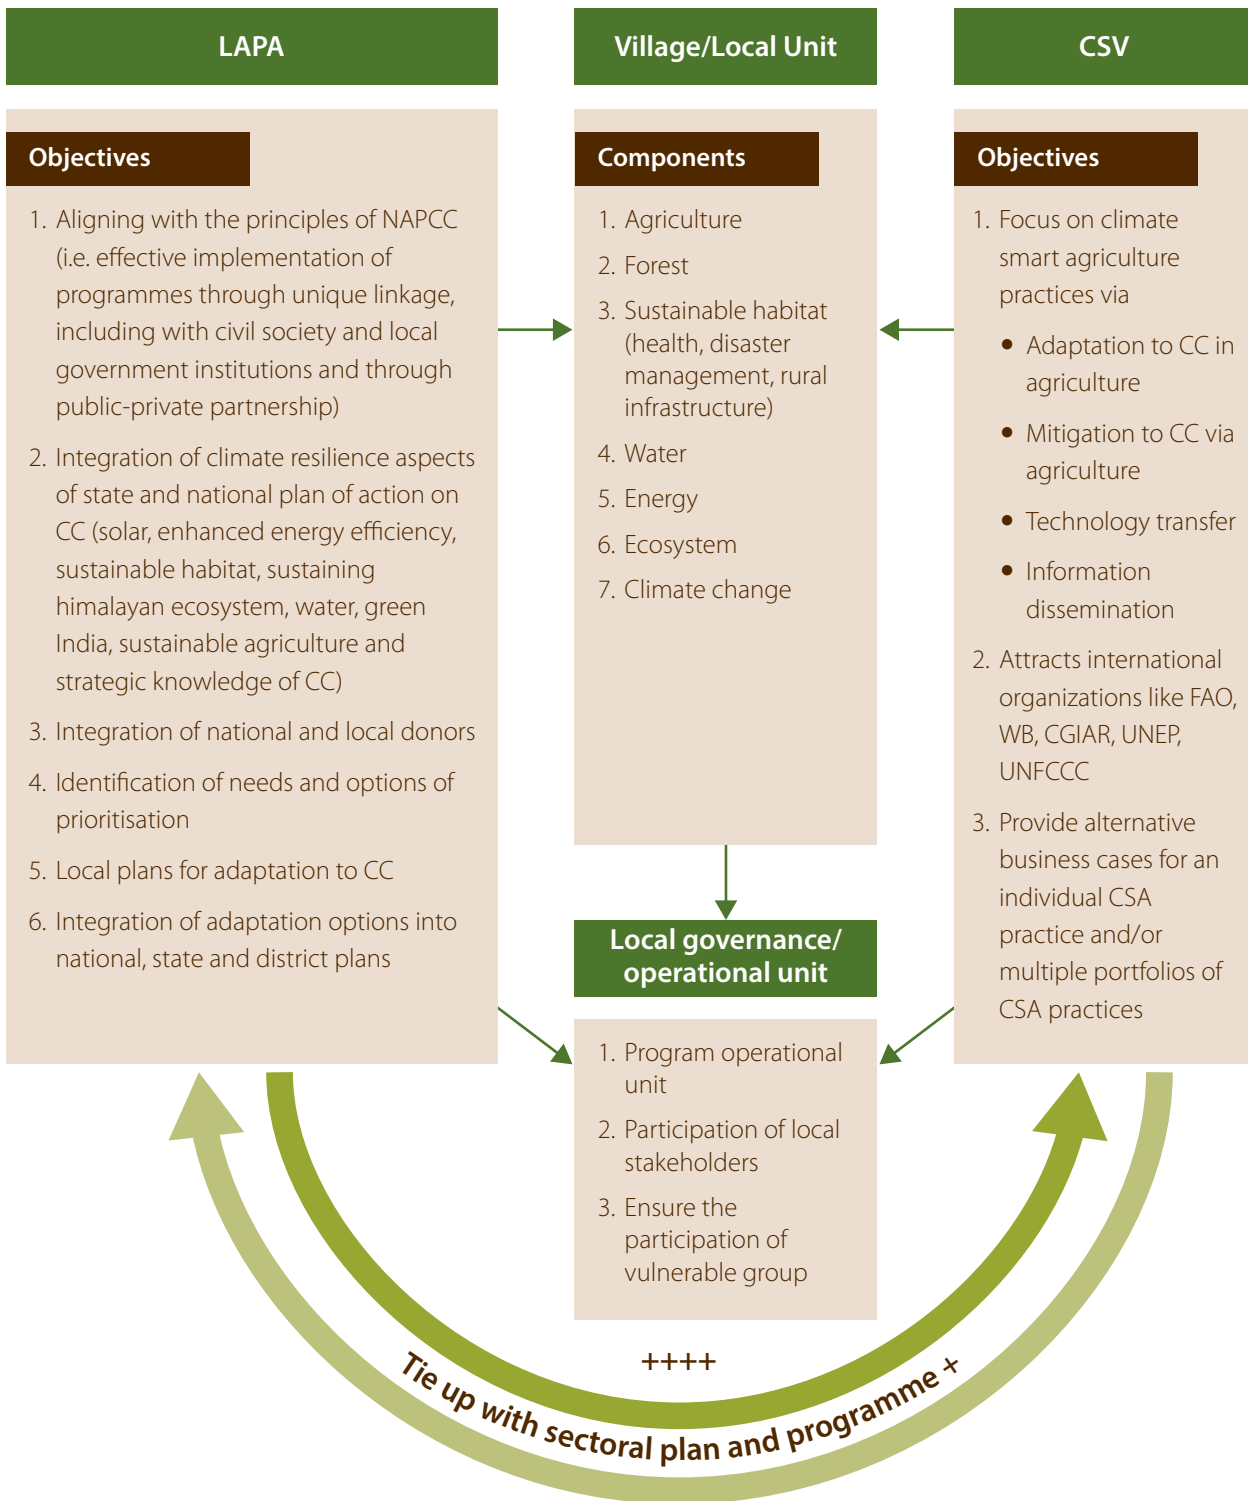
LAPA

Objectives

1. Aligning with the principles of NAPCC (i.e. effective implementation of programmes through unique linkage, including with civil society and local government institutions and through public-private partnership)

2. Integration of climate resilience aspects of state and national plan of action on CC (solar, enhanced energy efficiency, sustainable habitat, sustaining himalayan ecosystem, water, green India, sustainable agriculture and strategic knowledge of CC)

3. Integration of national and local donors

4. Identification of needs and options of prioritisation

5. Local plans for adaptation to CC

6. Integration of adaptation options into national, state and district plans

Village/Local Unit

Components

1. Agriculture
2. Forest
3. Sustainable habitat (health, disaster management, rural infrastructure)
4. Water
5. Energy
6. Ecosystem
7. Climate change

CSV

Objectives

1. Focus on climate smart agriculture practices via
• Adaptation to CC in agriculture
• Mitigation to CC via agriculture
• Technology transfer
• Information dissemination

2. Attracts international organizations like FAO, WB, CGIAR, UNEP, UNFCCC

3. Provide alternative business cases for an individual CSA practice and/or multiple portfolios of CSA practices

Local governance/ operational unit

1. Program operational unit
2. Participation of local stakeholders
3. Ensure the participation of vulnerable group

++++

Tie up with sectoral plan and programme +